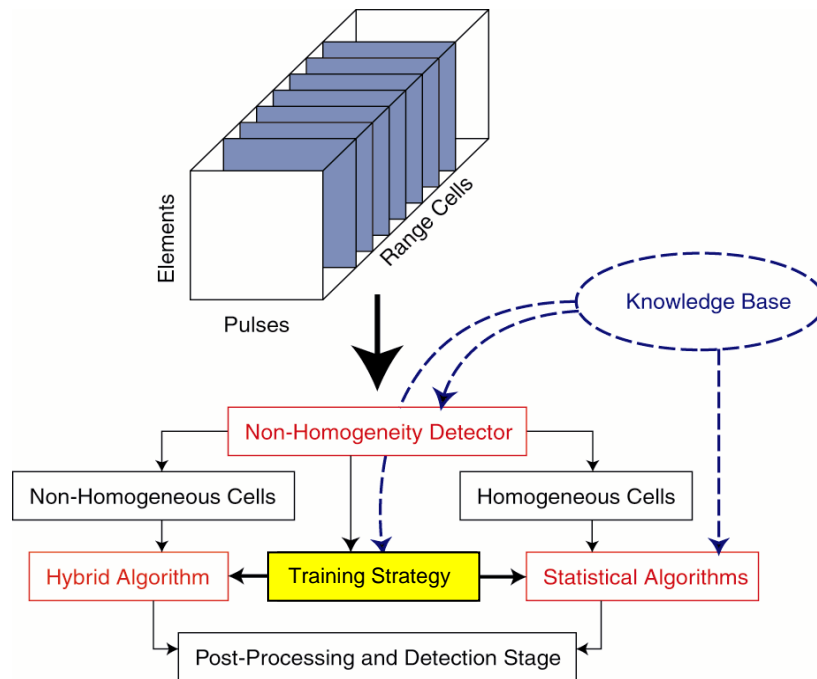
Elements
Range Cells
Pulses
Knowledge Base
Non-Homogeneity Detector
Non-Homogeneous Cells
Homogeneous Cells
Hybrid Algorithm
Training Strategy
Statistical Algorithms
Post-Processing and Detection Stage